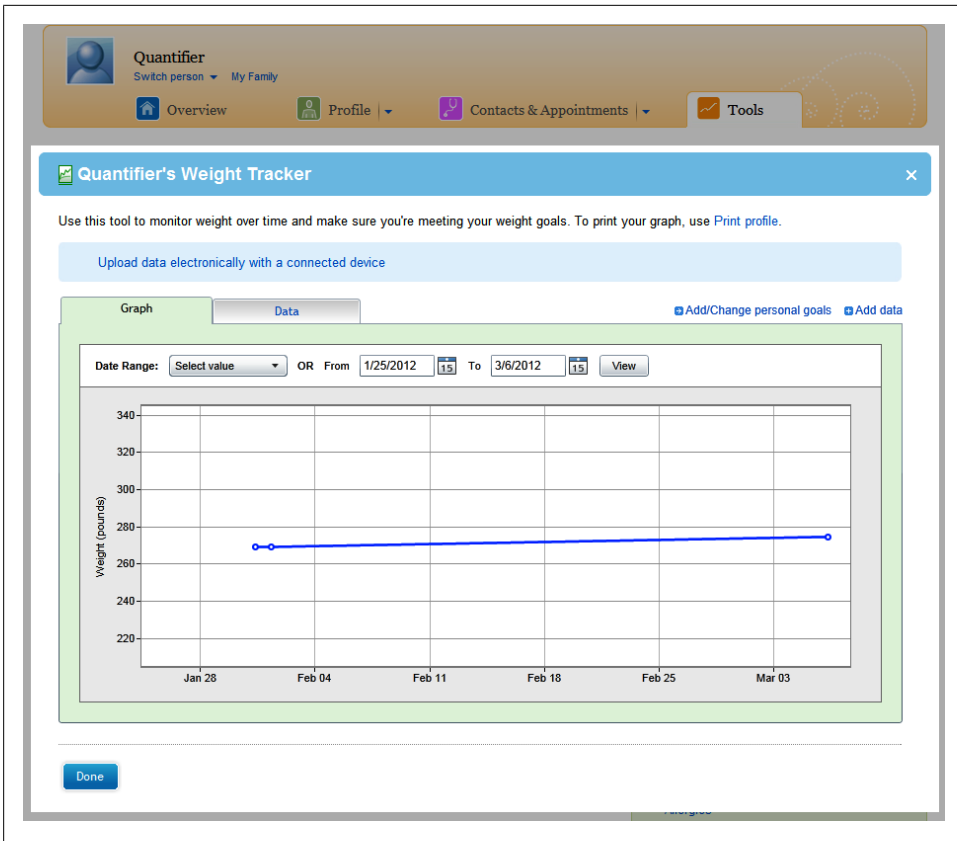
Quantifier
Switch person ▾ My Family

Overview
Profile
Contacts & Appointments
Tools

Quantifier's Weight Tracker

Use this tool to monitor weight over time and make sure you're meeting your weight goals. To print your graph, use Print profile.

Upload data electronically with a connected device

Graph
Data
Add/Change personal goals
Add data

Date Range: Select value OR From 1/25/2012 15 To 3/6/2012 15 View

340
320
300
280
260
240
220
Weight (pounds)
Jan 28
Feb 04
Feb 11
Feb 18
Feb 25
Mar 03

Done